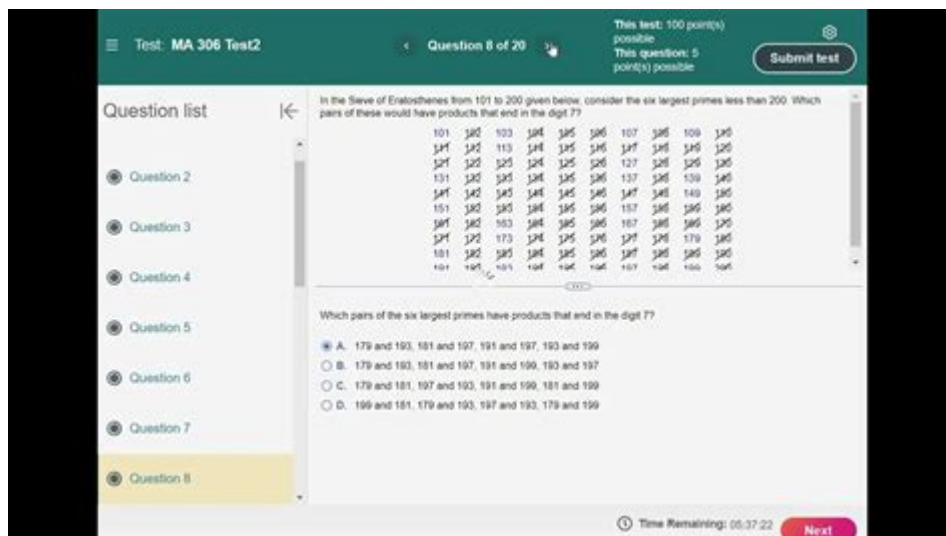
Test: MA 306 Test2

Question 8 of 20

This test: 100 point(s) possible
This question: 5 point(s) possible

Submit test

Question list

Question 2
Question 3
Question 4
Question 5
Question 6
Question 7
Question 8

In the Sieve of Eratosthenes from 101 to 200 given below, consider the six largest primes less than 200. Which pairs of these would have products that end in the digit 7?

| 101 | 102 | 103 | 104 | 105 | 106 | 107 | 108 | 109 | 110 |
|---|---|---|---|---|---|---|---|---|---|
| 111 | 112 | 113 | 114 | 115 | 116 | 117 | 118 | 119 | 120 |
| 121 | 122 | 123 | 124 | 125 | 126 | 127 | 128 | 129 | 130 |
| 131 | 132 | 133 | 134 | 135 | 136 | 137 | 138 | 139 | 140 |
| 141 | 142 | 143 | 144 | 145 | 146 | 147 | 148 | 149 | 150 |
| 151 | 152 | 153 | 154 | 155 | 156 | 157 | 158 | 159 | 160 |
| 161 | 162 | 163 | 164 | 165 | 166 | 167 | 168 | 169 | 170 |
| 171 | 172 | 173 | 174 | 175 | 176 | 177 | 178 | 179 | 180 |
| 181 | 182 | 183 | 184 | 185 | 186 | 187 | 188 | 189 | 190 |
| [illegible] | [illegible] | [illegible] | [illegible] | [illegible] | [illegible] | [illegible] | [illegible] | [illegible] | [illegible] |

Which pairs of the six largest primes have products that end in the digit 7?

A. 179 and 193, 181 and 197, 191 and 197, 193 and 199
B. 179 and 193, 181 and 197, 191 and 199, 193 and 197
C. 179 and 181, 197 and 193, 191 and 199, 181 and 199
D. 199 and 181, 179 and 193, 197 and 193, 179 and 199

Time Remaining: 05:37:22

Next